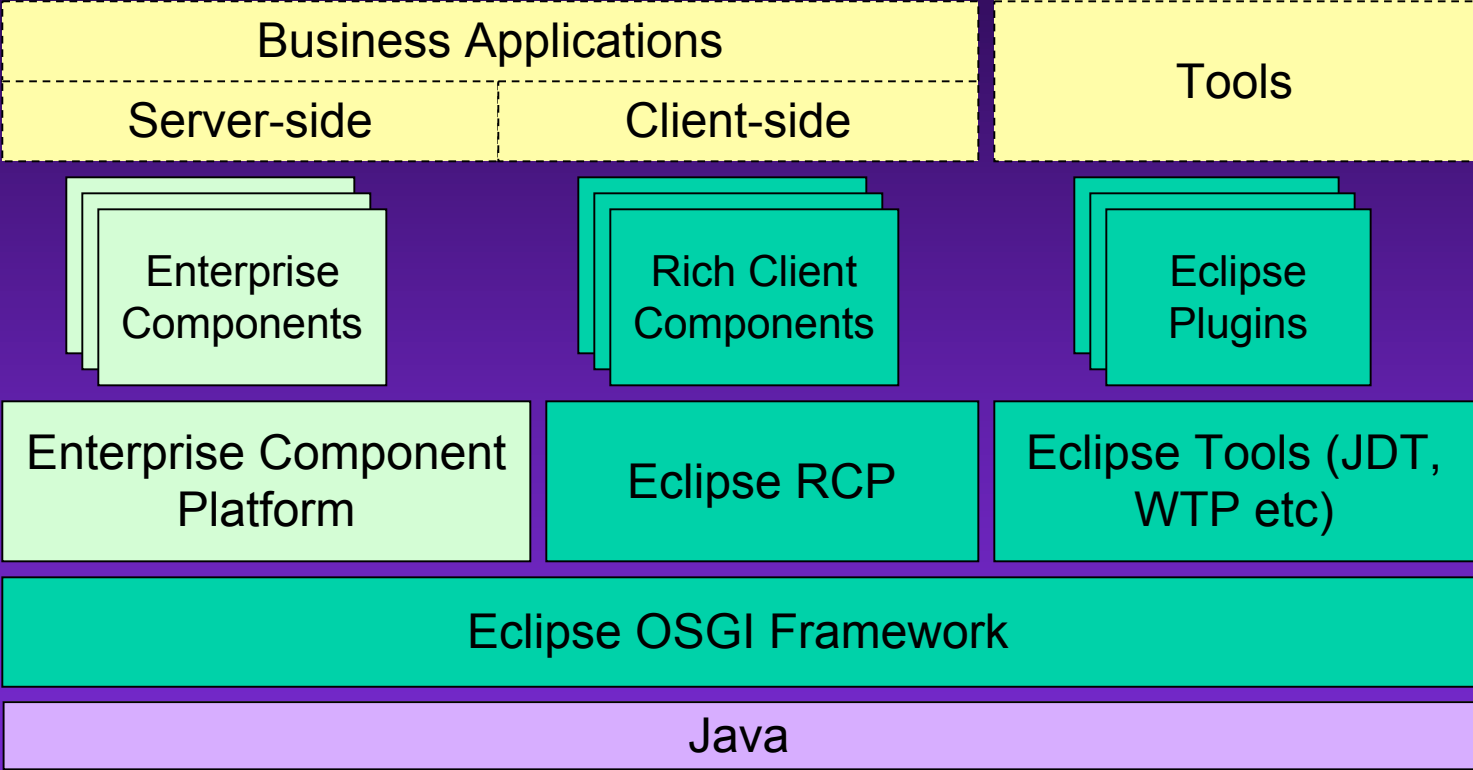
Business Applications

Server-side

Client-side

Tools

Enterprise Components

Rich Client Components

Eclipse Plugins

Enterprise Component Platform

Eclipse RCP

Eclipse Tools (JDT, WTP etc)

Eclipse OSGI Framework

Java